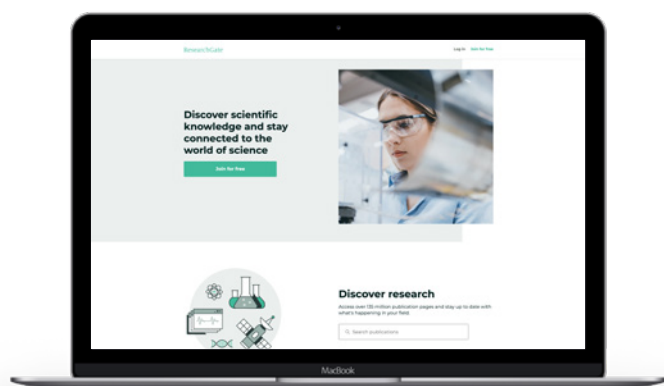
ResearchGate

Log in Join for free

Discover scientific knowledge and stay connected to the world of science

Join for free

Discover research

Access over 135 million publication pages and stay up to date with what's happening in your field.

Search publications

MacBook